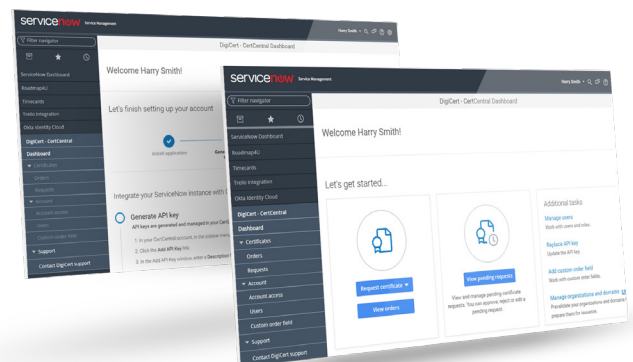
servicenow Service Management

Harry Smith

Filter navigator

ServiceNow Dashboard

Roadmap4U

Timecards

Trello Integration

Okta Identity Cloud

DigiCert - CertCentral

Dashboard

Certificates

Orders

Requests

Account

Account access

Users

Custom order field

Support

Contact DigiCert support

DigiCert - CertCentral Dashboard

Welcome Harry Smith!

Let's finish setting up your account

Install application

Integrate your ServiceNow instance with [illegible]

Generate API key

API keys are generated and managed in your CertCentral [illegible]

1. In your CertCentral account, in the sidebar menu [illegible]

2. Click the Add API Key link.

3. In the Add API Key window, enter a Description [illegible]

servicenow Service Management

Harry Smith

Filter navigator

ServiceNow Dashboard

Roadmap4U

Timecards

Trello Integration

Okta Identity Cloud

DigiCert - CertCentral

Dashboard

Certificates

Orders

Requests

Account

Account access

Users

Custom order field

Support

Contact DigiCert support

DigiCert - CertCentral Dashboard

Welcome Harry Smith!

Let's get started...

Request certificate

View orders

View pending requests

View and manage pending certificate requests. You can approve, reject or edit a pending request.

Additional tasks

Manage users

Work with users and roles.

Replace API key

Update the API key.

Add custom order field

Work with custom order fields.

Manage organizations and domains

Prevalidate your organizations and domains to prepare them for issuance.